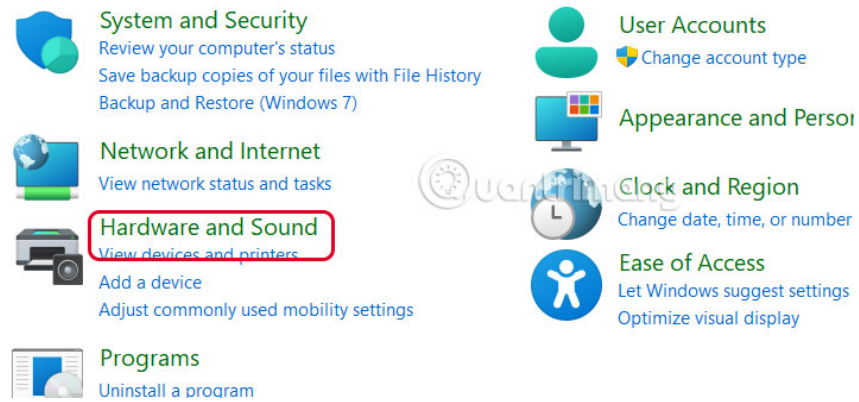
System and Security
Review your computer's status
Save backup copies of your files with File History
Backup and Restore (Windows 7)

Network and Internet
View network status and tasks

Hardware and Sound
View devices and printers
Add a device
Adjust commonly used mobility settings

Programs
Uninstall a program

User Accounts
Change account type

Appearance and Person

Clock and Region
Change date, time, or number

Ease of Access
Let Windows suggest settings
Optimize visual display

Quantrimang